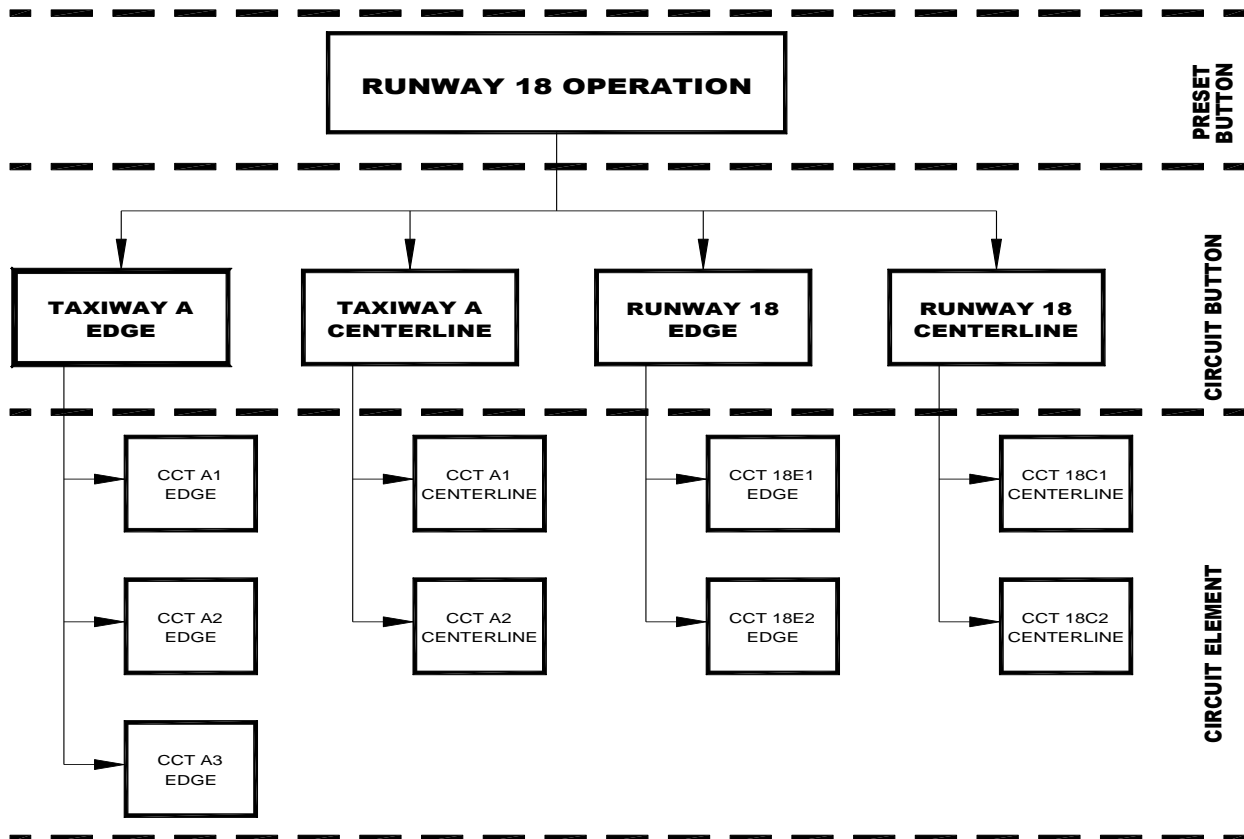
RUNWAY 18 OPERATION

PRESET BUTTON

TAXIWAY A EDGE

TAXIWAY A CENTERLINE

RUNWAY 18 EDGE

RUNWAY 18 CENTERLINE

CIRCUIT BUTTON

CCT A1 EDGE

CCT A2 EDGE

CCT A3 EDGE

CCT A1 CENTERLINE

CCT A2 CENTERLINE

CCT 18E1 EDGE

CCT 18E2 EDGE

CCT 18C1 CENTERLINE

CCT 18C2 CENTERLINE

CIRCUIT ELEMENT